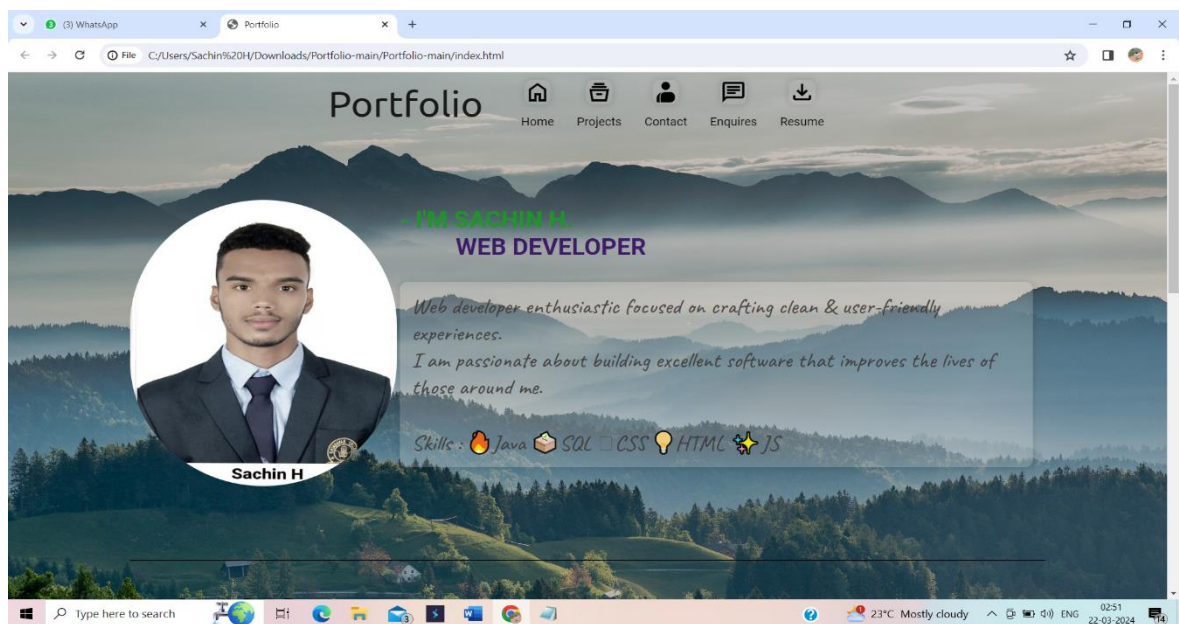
(3) WhatsApp
Portfolio
File C:/Users/Sachin%20H/Downloads/Portfolio-main/Portfolio-main/index.html

Portfolio
Home Projects Contact Enquires Resume

- I'M SACHIN H.
WEB DEVELOPER

Web developer enthusiastic focused on crafting clean & user-friendly experiences.
I am passionate about building excellent software that improves the lives of those around me.

Skills : 🔥Java 📦SQL ☐CSS 💡HTML ✨JS

Sachin H

Type here to search
23°C Mostly cloudy ENG 02:51 22-03-2024